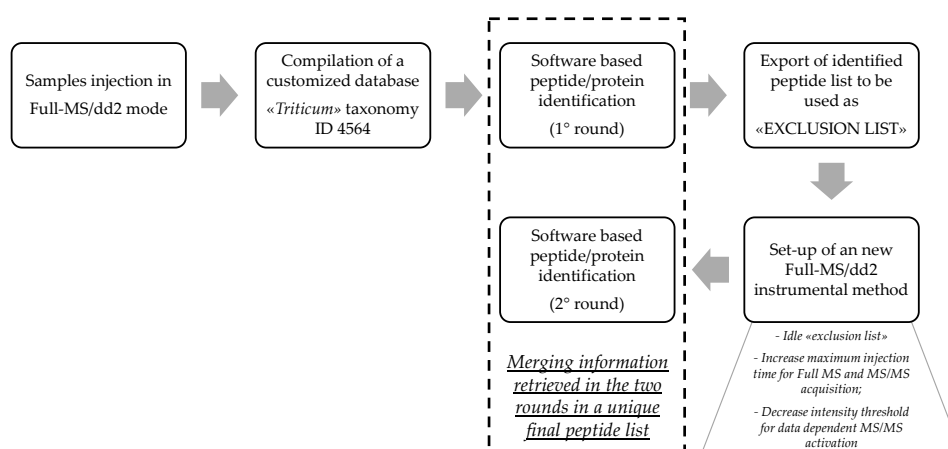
Samples injection in Full-MS/dd2 mode

Compilation of a customized database «Triticum» taxonomy ID 4564

Software based peptide/protein identification

(1° round)

Export of identified peptide list to be used as «EXCLUSION LIST»

Software based peptide/protein identification

(2° round)

Set-up of an new Full-MS/dd2 instrumental method

- Idle «exclusion list»

- Increase maximum injection time for Full MS and MS/MS acquisition;

- Decrease intensity threshold for data dependent MS/MS activation

Merging information retrieved in the two rounds in a unique final peptide list